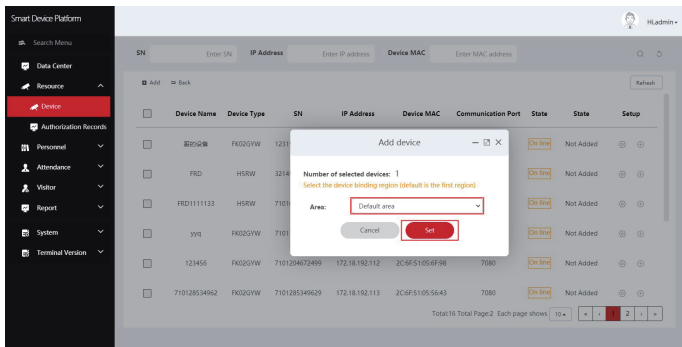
Smart Device Platform

Hi,admin

Search Menu
Data Center
Resource
Device
Authorization Records
Personnel
Attendance
Visitor
Report
System
Terminal Version

SN Enter SN IP Address Enter IP address Device MAC Enter MAC address

Add Back

Refresh

| | Device Name | Device Type | SN | IP Address | Device MAC | Communication Port | State | State | Setup |
|---|---|---|---|---|---|---|---|---|---|
| | 前的设备 | FK02GYW | 1231 | | | | On line | Not Added | |
| | FRD | H5RW | 3214 | | | | On line | Not Added | |
| | FRD1111133 | H5RW | 7101 | | | | On line | Not Added | |
| | yyq | FK02GYW | 7101 | | | | On line | Not Added | |
| | 123456 | FK02GYW | 7101204672499 | 172.18.192.112 | 2C:6F:51:05:6F:98 | 7080 | On line | Not Added | |
| | 710128534962 | FK02GYW | 7101285349629 | 172.18.192.113 | 2C:6F:51:05:56:43 | 7080 | On line | Not Added | |

Total:16 Total Page:2 Each page shows 10 1 2

Add device

Number of selected devices: 1
Select the device binding region (default is the first region)

Area: Default area

Cancel Set